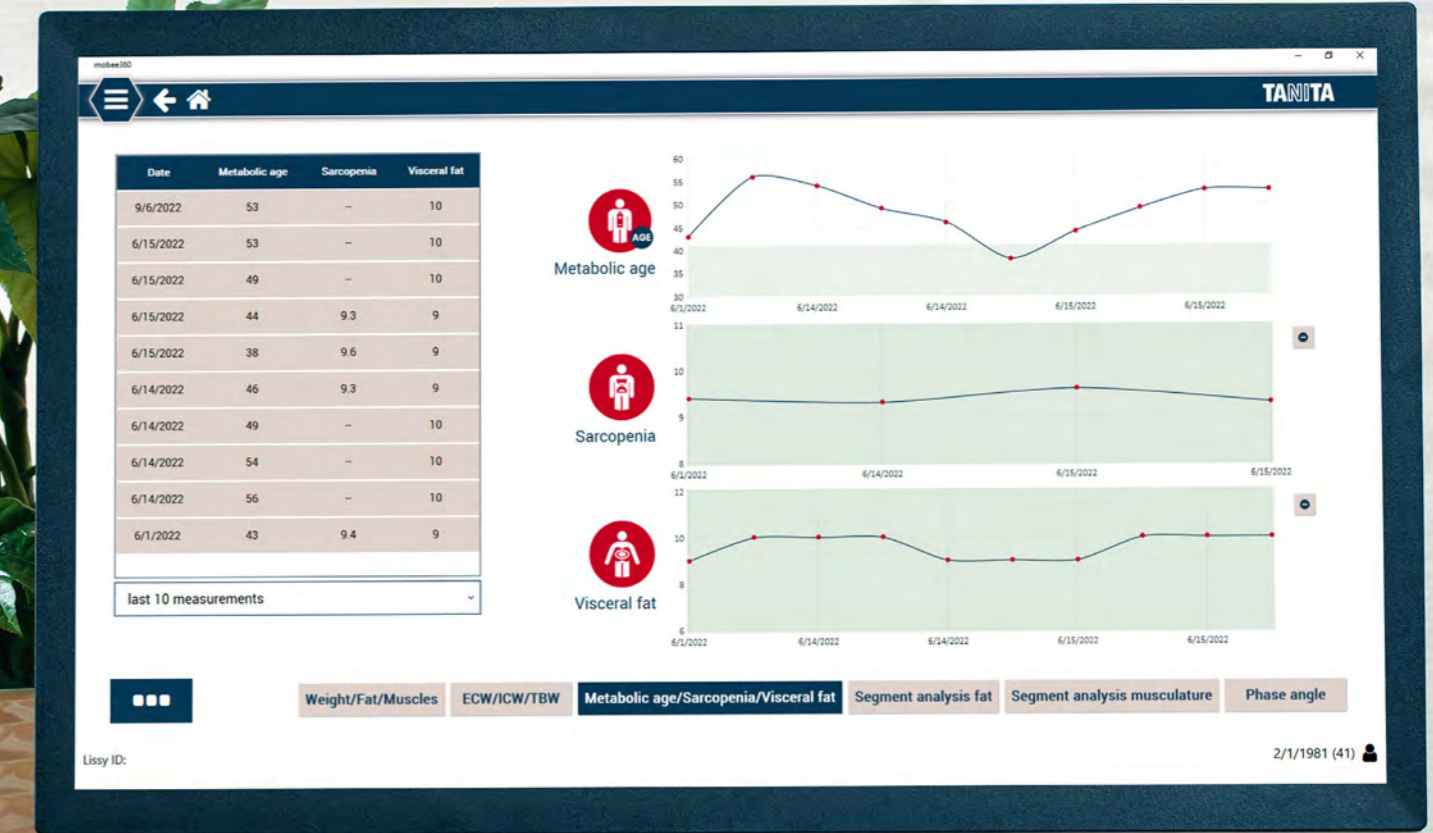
mobee360

TANITA

| Date | Metabolic age | Sarcopenia | Visceral fat |
|---|---|---|---|
| 9/6/2022 | 53 | – | 10 |
| 6/15/2022 | 53 | – | 10 |
| 6/15/2022 | 49 | – | 10 |
| 6/15/2022 | 44 | 9.3 | 9 |
| 6/15/2022 | 38 | 9.6 | 9 |
| 6/14/2022 | 46 | 9.3 | 9 |
| 6/14/2022 | 49 | – | 10 |
| 6/14/2022 | 54 | – | 10 |
| 6/14/2022 | 56 | – | 10 |
| 6/1/2022 | 43 | 9.4 | 9 |

last 10 measurements

AGE
Metabolic age
60 55 50 45 40 35 30
6/1/2022 6/14/2022 6/14/2022 6/15/2022 6/15/2022

Sarcopenia
11 10 9 8
6/1/2022 6/14/2022 6/15/2022 6/15/2022

Visceral fat
12 10 8 6
6/1/2022 6/14/2022 6/14/2022 6/15/2022 6/15/2022

Weight/Fat/Muscles
ECW/ICW/TBW
Metabolic age/Sarcopenia/Visceral fat
Segment analysis fat
Segment analysis musculature
Phase angle

Lissy ID:
2/1/1981 (41)